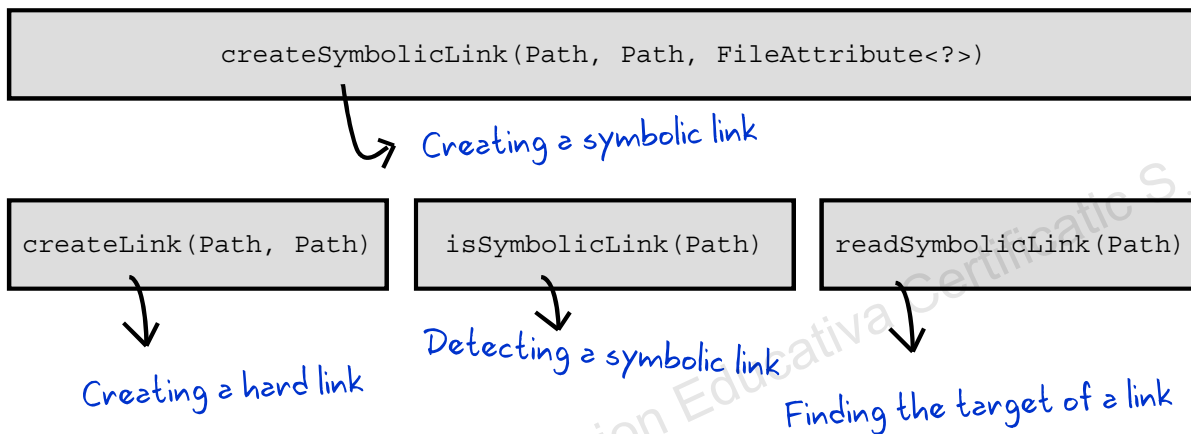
createSymbolicLink(Path, Path, FileAttribute<?>)

Creating a symbolic link

createLink(Path, Path)

isSymbolicLink(Path)

readSymbolicLink(Path)

Creating a hard link

Detecting a symbolic link

Finding the target of a link

ion Educativa Certificatic S